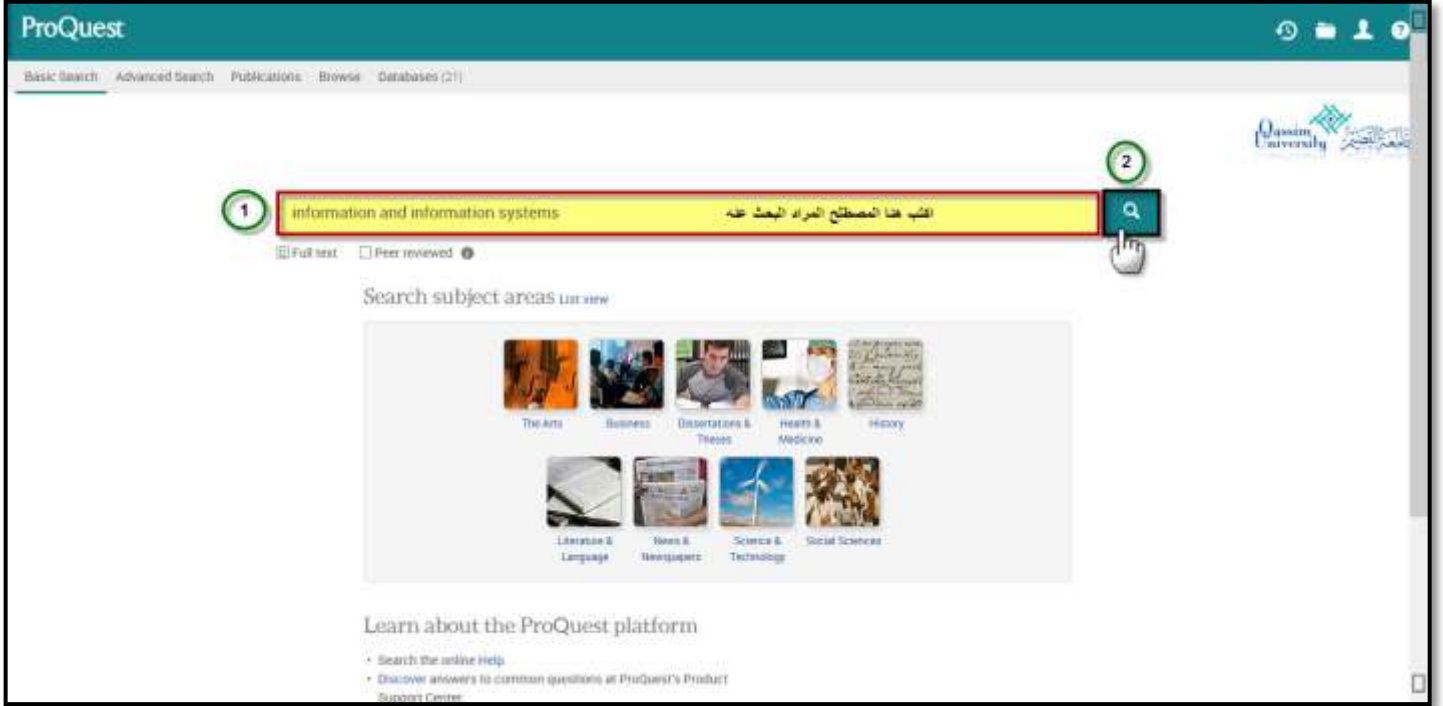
ProQuest

Basic Search Advanced Search Publications Browse Databases (21)

Qassim University جامعة القصيم

2

1 information and information systems اكتب هنا المصطلح المراد البحث عنه

Full text Peer reviewed

Search subject areas List view

The Arts Business Dissertations & Theses Health & Medicine History

Literature & Language News & Newspapers Science & Technology Social Sciences

Learn about the ProQuest platform

• Search the online Help
• Discover answers to common questions at ProQuest's Product Support Center